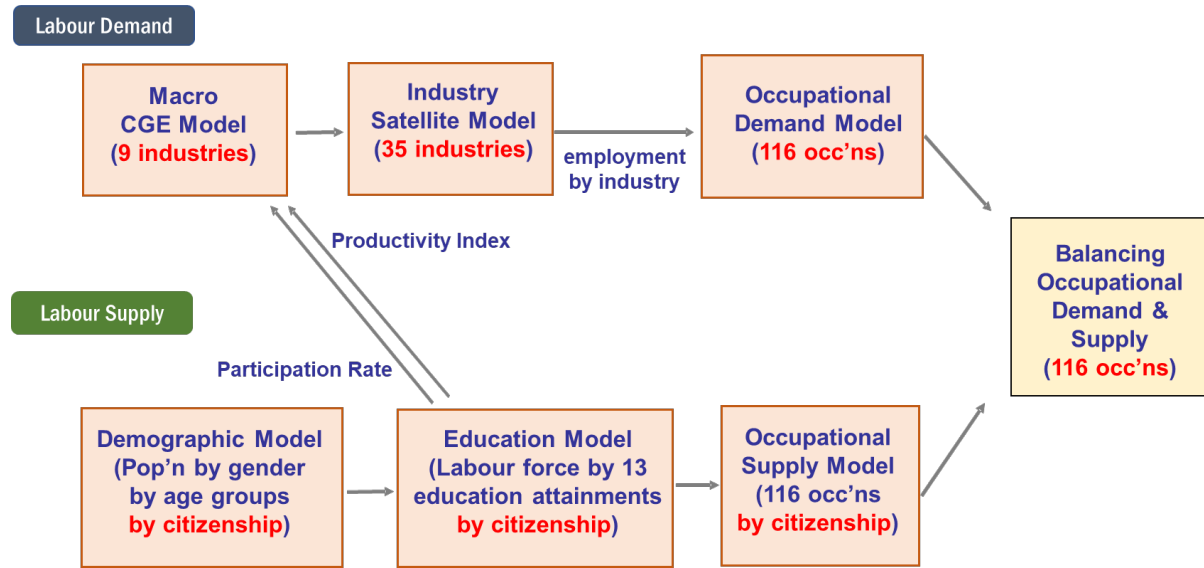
Labour Demand

Macro CGE Model (9 industries)

Industry Satellite Model (35 industries)

employment by industry

Occupational Demand Model (116 occ'ns)

Productivity Index

Balancing Occupational Demand & Supply (116 occ'ns)

Labour Supply

Participation Rate

Demographic Model (Pop'n by gender by age groups by citizenship)

Education Model (Labour force by 13 education attainments by citizenship)

Occupational Supply Model (116 occ'ns by citizenship)